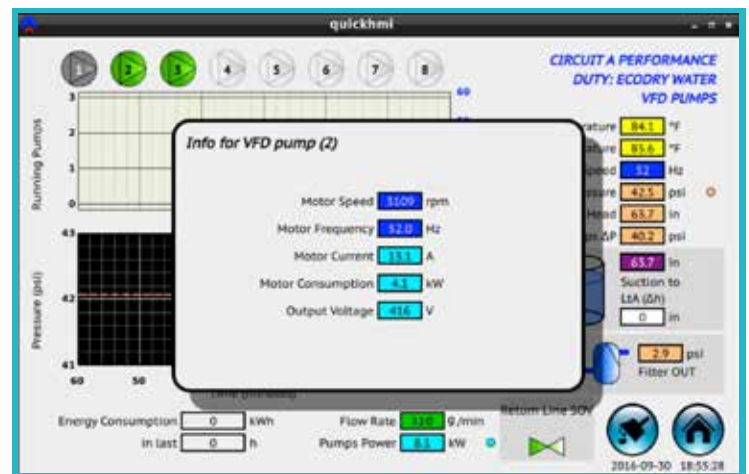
quickhmi

1 2 3 4 5 6 7 8

CIRCUIT A PERFORMANCE
DUTY: ECODRY WATER
VFD PUMPS

Running Pumps
3
2
1
0

60

Info for VFD pump (2)

Motor Speed 3109 rpm
Motor Frequency 52.0 Hz
Motor Current 13.1 A
Motor Consumption 4.1 kW
Output Voltage 416 V

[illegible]ature 84.1 °F
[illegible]ature 85.6 °F
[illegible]peed 52 Hz
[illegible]ssure 42.5 psi
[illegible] Head 65.7 in
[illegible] ΔP 40.2 psi

63.7 in
Suction to
LtA (Δh)
0 in

2.9 psi
Filter OUT

Pressure (psi)
43
42
41
60 50

Energy Consumption 0 kWh
in last 0 h

Flow Rate 320 g./min
Pumps Power 8.1 kW

Return Line SOV

2016-09-30 18:55:28